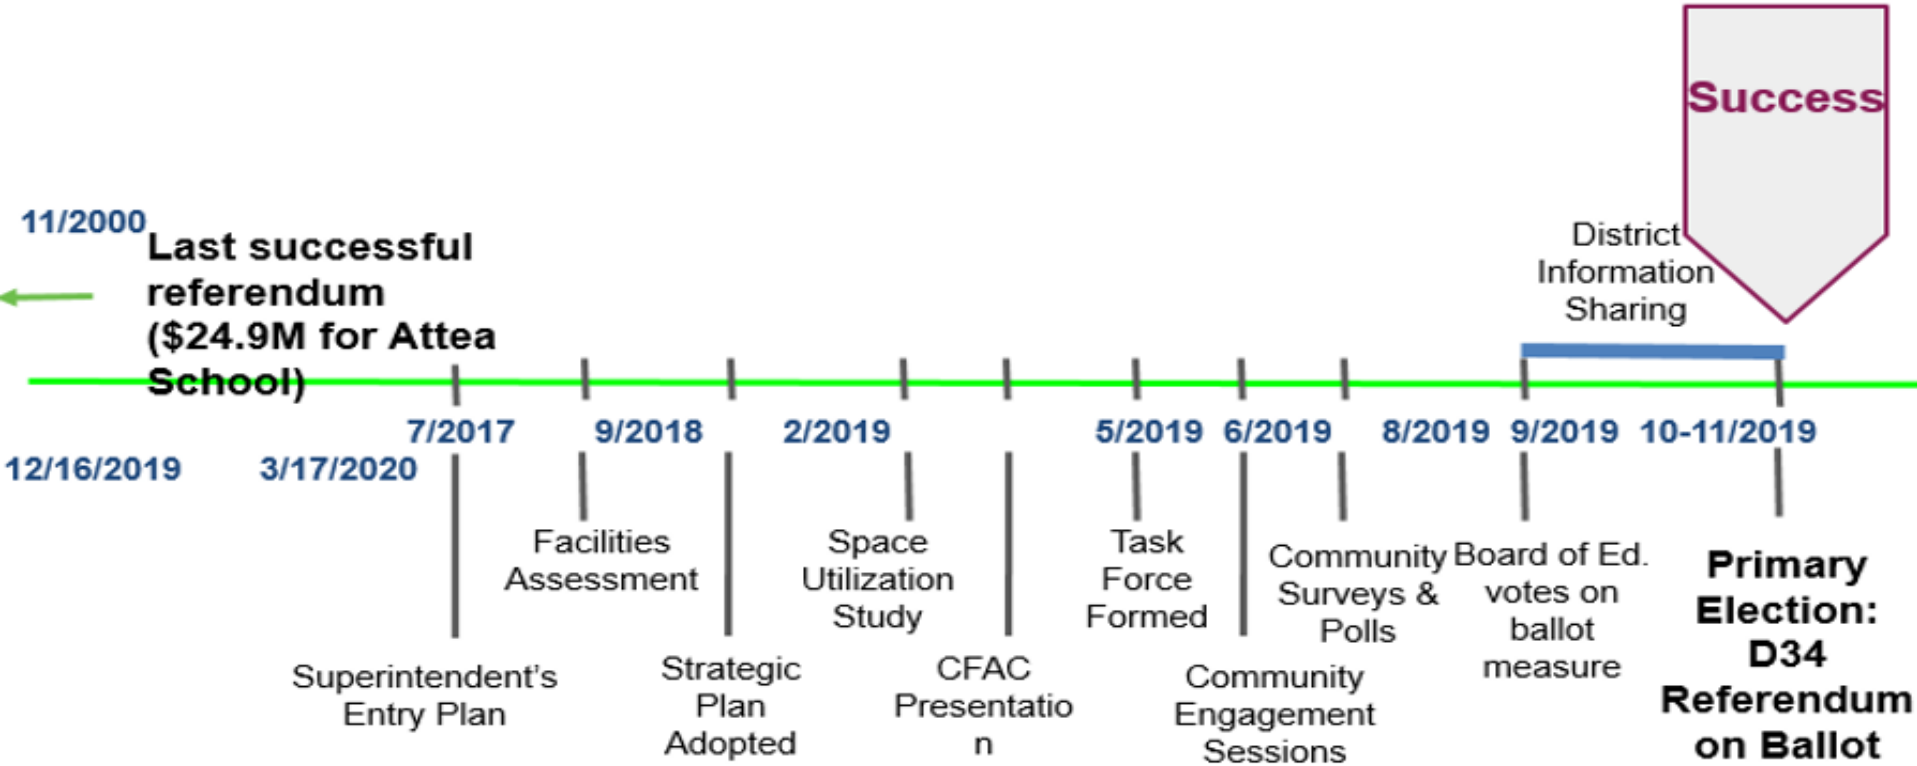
Success

11/2000
Last successful referendum ($24.9M for Attea School)

District Information Sharing

7/2017 9/2018 2/2019 5/2019 6/2019 8/2019 9/2019 10-11/2019

12/16/2019 3/17/2020

Facilities Assessment

Space Utilization Study

Task Force Formed

Community Surveys & Polls

Board of Ed. votes on ballot measure

Primary Election: D34 Referendum on Ballot

Superintendent's Entry Plan

Strategic Plan Adopted

CFAC Presentatio n

Community Engagement Sessions